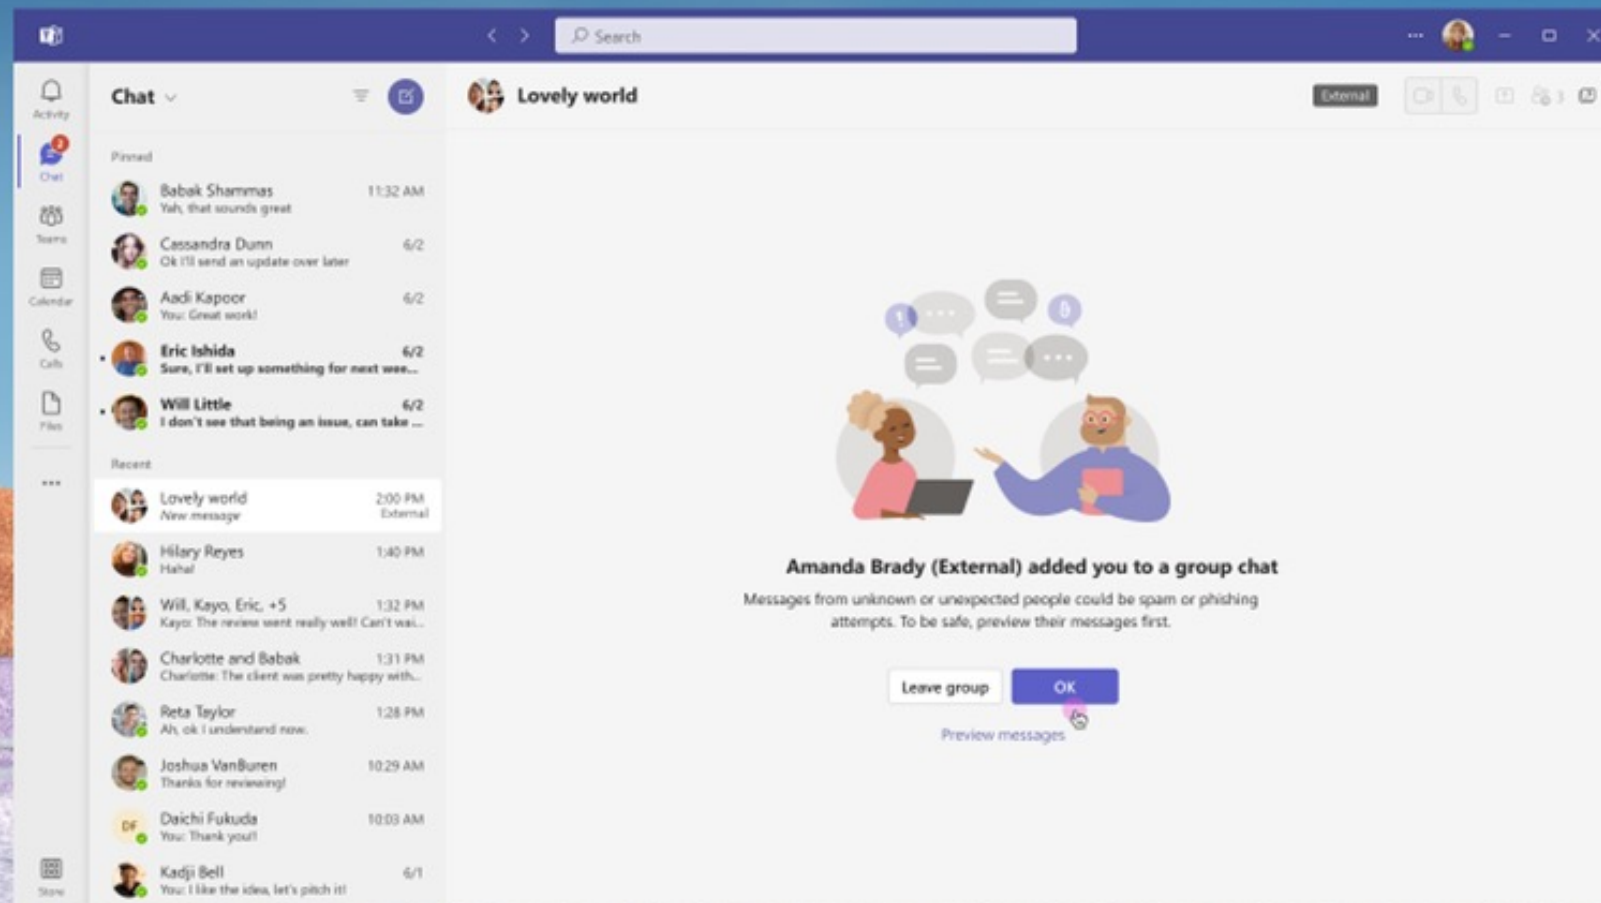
Search

Activity

2
Chat

Teams

Calendar

Calls

Files

...

Store

Chat

Pinned

Babak Shammas 11:32 AM
Yah, that sounds great

Cassandra Dunn 6/2
Ok I'll send an update over later

Aadi Kapoor 6/2
You: Great work!

Eric Ishida 6/2
Sure, I'll set up something for next wee...

Will Little 6/2
I don't see that being an issue, can take ...

Recent

Lovely world 2:00 PM
New message External

Hilary Reyes 1:40 PM
Haha!

Will, Kayo, Eric, +5 1:32 PM
Kayo: The review went really well! Can't wai...

Charlotte and Babak 1:31 PM
Charlotte: The client was pretty happy with...

Reta Taylor 1:28 PM
Ah, ok I understand now.

Joshua VanBuren 10:29 AM
Thanks for reviewing!

DF
Daichi Fukuda 10:03 AM
You: Thank you!!

Kadji Bell 6/1
You: I like the idea, let's pitch it!

Lovely world

External

3

Amanda Brady (External) added you to a group chat

Messages from unknown or unexpected people could be spam or phishing attempts. To be safe, preview their messages first.

Leave group

OK

Preview messages